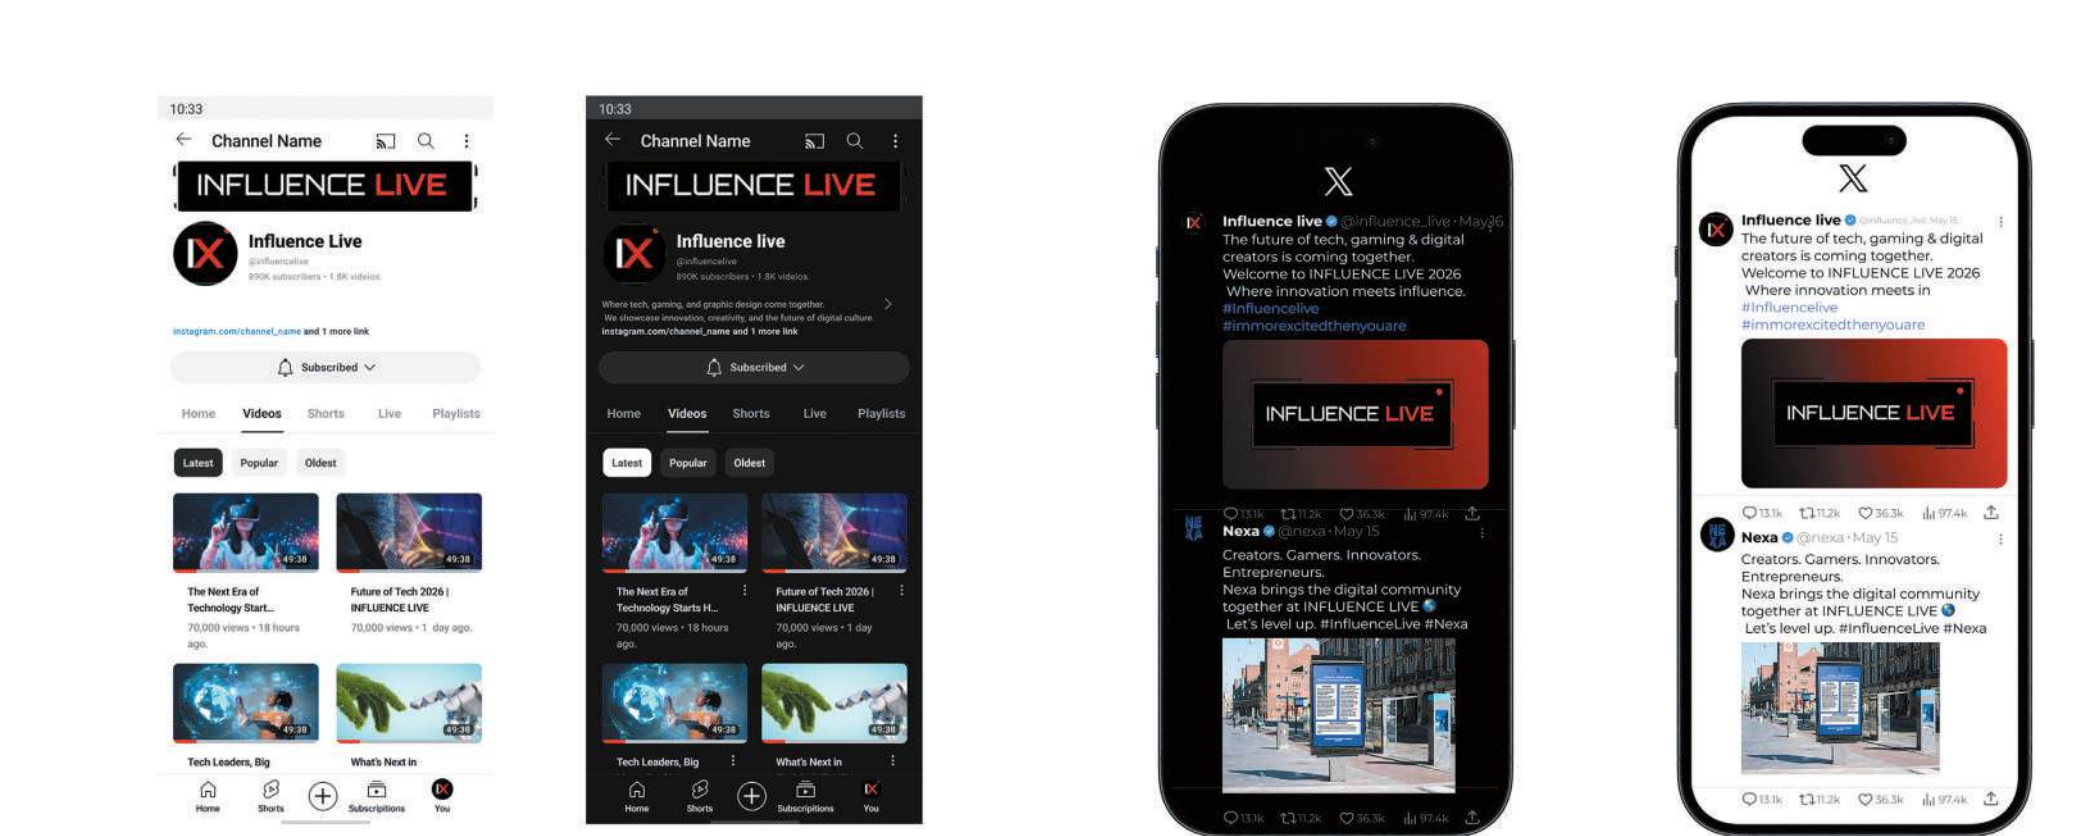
10:33

Channel Name

INFLUENCE LIVE

Influence Live
@influencelive
890K subscribers • 1.8K videos

instagram.com/channel_name and 1 more link

Subscribed

Home Videos Shorts Live Playlists

Latest Popular Oldest

49:38
The Next Era of Technology Start...
70,000 views • 18 hours ago.

49:38
Future of Tech 2026 | INFLUENCE LIVE
70,000 views • 1 day ago.

49:38
Tech Leaders, Big

49:38
What's Next in

Home Shorts Subscriptions You

10:33

Channel Name

INFLUENCE LIVE

Influence live
@influencelive
890K subscribers • 1.8K videos

Where tech, gaming, and graphic design come together.
We showcase innovation, creativity, and the future of digital culture.
instagram.com/channel_name and 1 more link

Subscribed

Home Videos Shorts Live Playlists

Latest Popular Oldest

49:38
The Next Era of Technology Starts H...
70,000 views • 18 hours ago.

49:38
Future of Tech 2026 | INFLUENCE LIVE
70,000 views • 1 day ago.

49:38
Tech Leaders, Big

49:38
What's Next in

Home Shorts Subscriptions You

X

Influence live @influence_live · May 16
The future of tech, gaming & digital creators is coming together.
Welcome to INFLUENCE LIVE 2026
Where innovation meets influence.
#Influencelive
#immorexcitedthenyouare

INFLUENCE LIVE

13.1k 11.2k 36.3k 97.4k

Nexa @nexa · May 15
Creators. Gamers. Innovators. Entrepreneurs.
Nexa brings the digital community together at INFLUENCE LIVE
Let's level up. #InfluenceLive #Nexa

13.1k 11.2k 36.3k 97.4k

X

Influence live @influence_live May 16
The future of tech, gaming & digital creators is coming together.
Welcome to INFLUENCE LIVE 2026
Where innovation meets in
#Influencelive
#immorexcitedthenyouare

INFLUENCE LIVE

13.1k 11.2k 36.3k 97.4k

Nexa @nexa · May 15
Creators. Gamers. Innovators. Entrepreneurs.
Nexa brings the digital community together at INFLUENCE LIVE
Let's level up. #InfluenceLive #Nexa

13.1k 11.2k 36.3k 97.4k